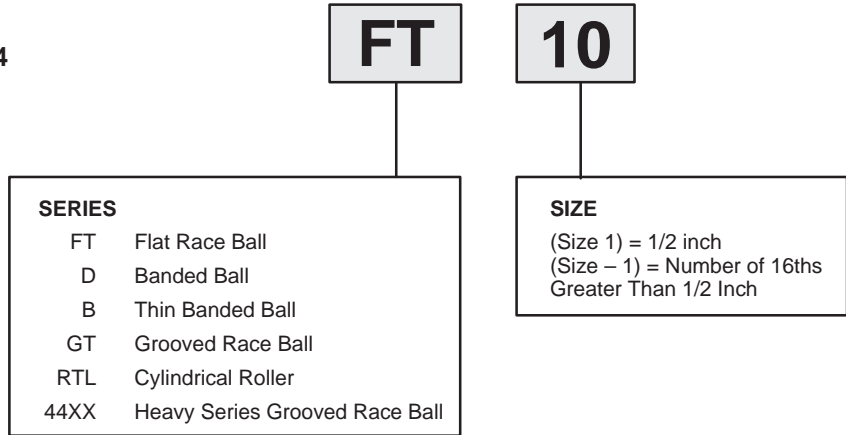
4

FT

10

SERIES
FT Flat Race Ball
D Banded Ball
B Thin Banded Ball
GT Grooved Race Ball
RTL Cylindrical Roller
44XX Heavy Series Grooved Race Ball

SIZE
(Size 1) = 1/2 inch
(Size – 1) = Number of 16ths Greater Than 1/2 Inch